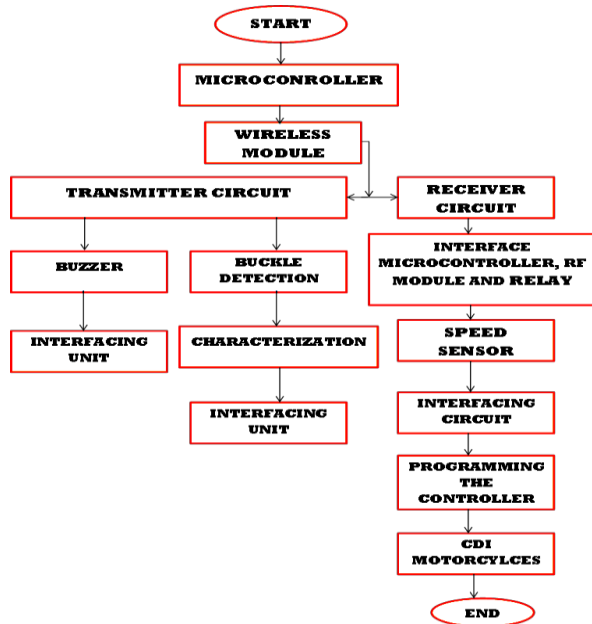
START

MICROCONROLLER

WIRELESS MODULE

TRANSMITTER CIRCUIT

RECEIVER CIRCUIT

BUZZER

BUCKLE DETECTION

INTERFACE MICROCONTROLLER, RF MODULE AND RELAY

INTERFACING UNIT

CHARACTERIZATION

SPEED SENSOR

INTERFACING UNIT

INTERFACING CIRCUIT

PROGRAMMING THE CONTROLLER

CDI MOTORCYLCES

END